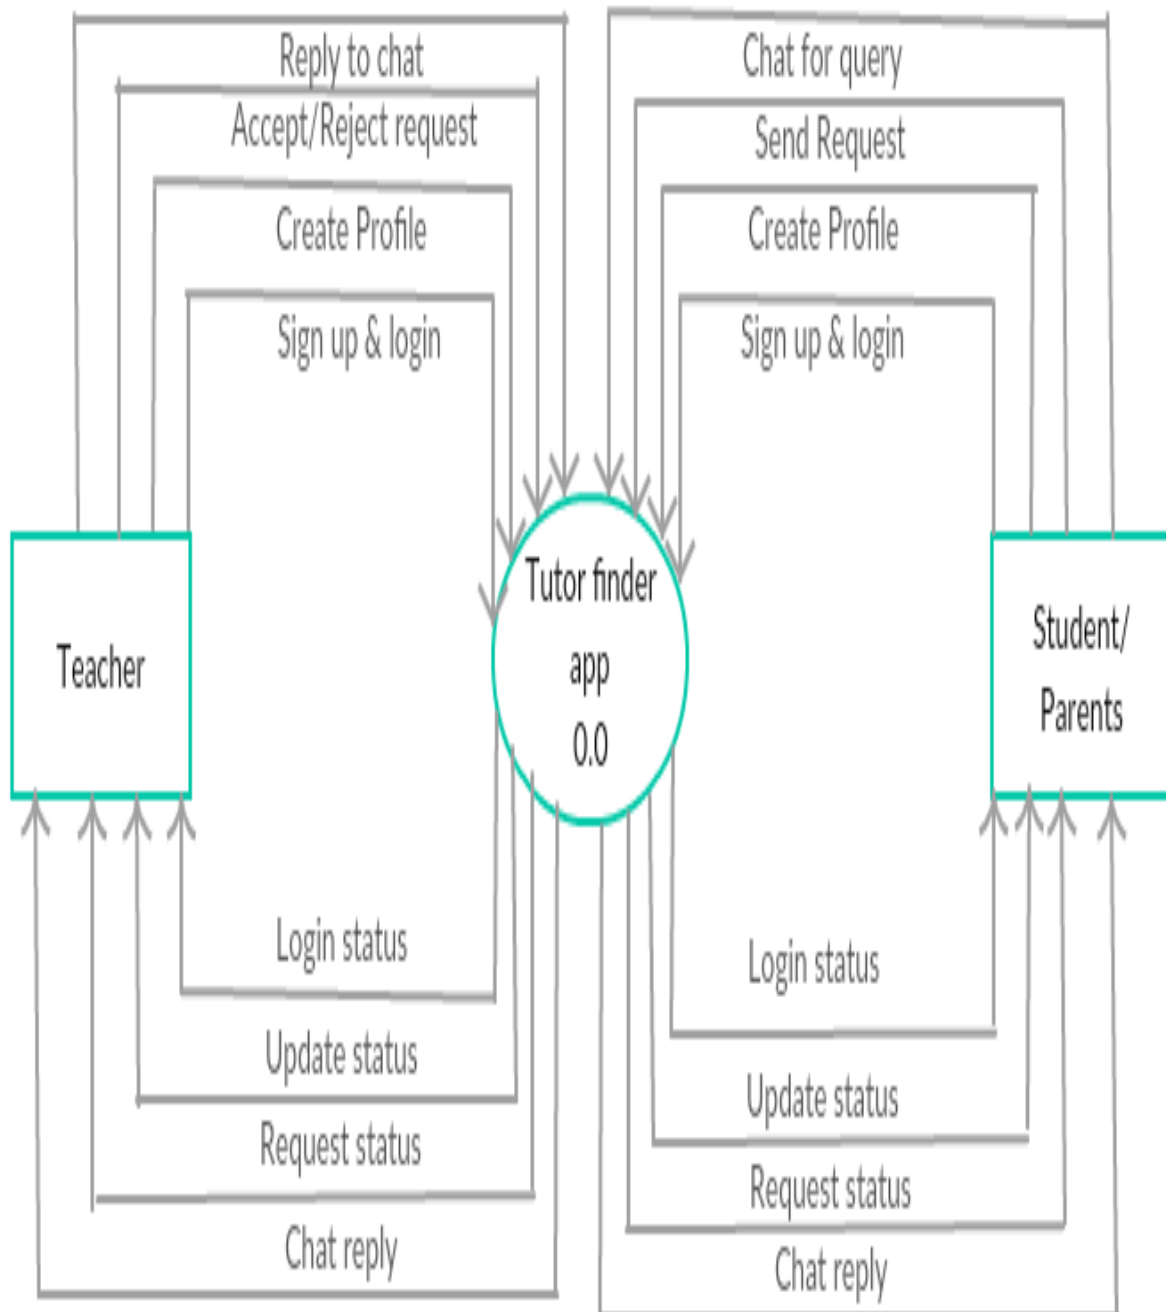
Reply to chat

Accept/Reject request

Create Profile

Sign up & login

Chat for query

Send Request

Create Profile

Sign up & login

Teacher

Tutor finder app 0.0

Student/ Parents

Login status

Update status

Request status

Chat reply

Login status

Update status

Request status

Chat reply